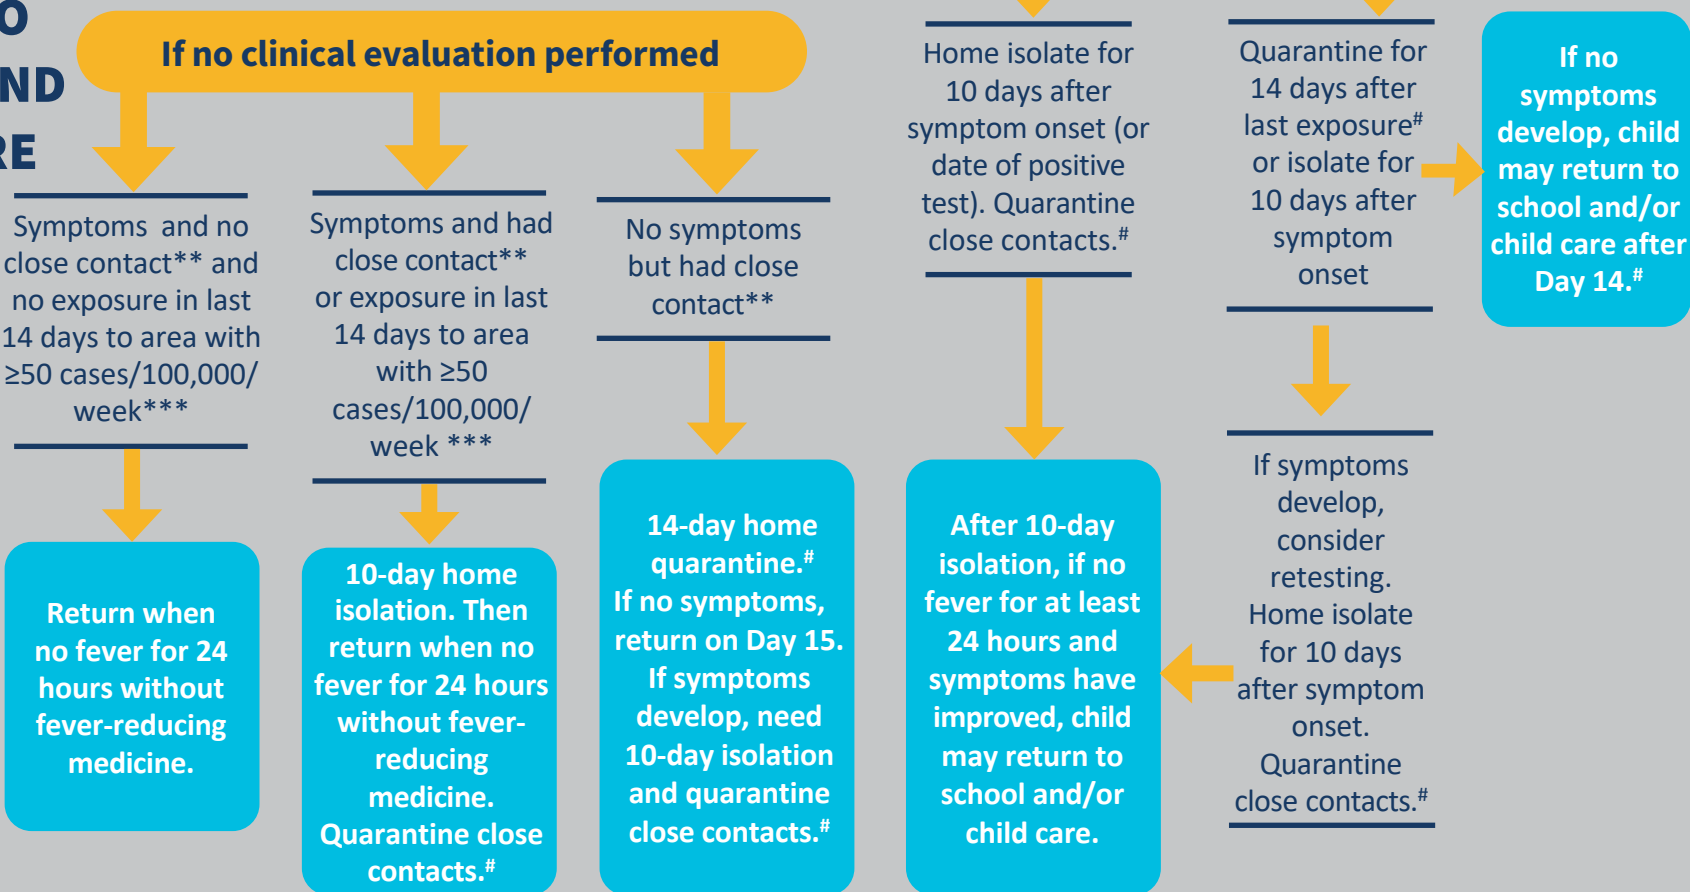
O
ND
RE

If no clinical evaluation performed

Symptoms and no close contact** and no exposure in last 14 days to area with ≥50 cases/100,000/ week***

Return when no fever for 24 hours without fever-reducing medicine.

Symptoms and had close contact** or exposure in last 14 days to area with ≥50 cases/100,000/ week ***

10-day home isolation. Then return when no fever for 24 hours without fever-reducing medicine. Quarantine close contacts.#

No symptoms but had close contact**

14-day home quarantine.# If no symptoms, return on Day 15. If symptoms develop, need 10-day isolation and quarantine close contacts.#

Home isolate for 10 days after symptom onset (or date of positive test). Quarantine close contacts.#

After 10-day isolation, if no fever for at least 24 hours and symptoms have improved, child may return to school and/or child care.

Quarantine for 14 days after last exposure# or isolate for 10 days after symptom onset

If symptoms develop, consider retesting. Home isolate for 10 days after symptom onset. Quarantine close contacts.#

If no symptoms develop, child may return to school and/or child care after Day 14.#